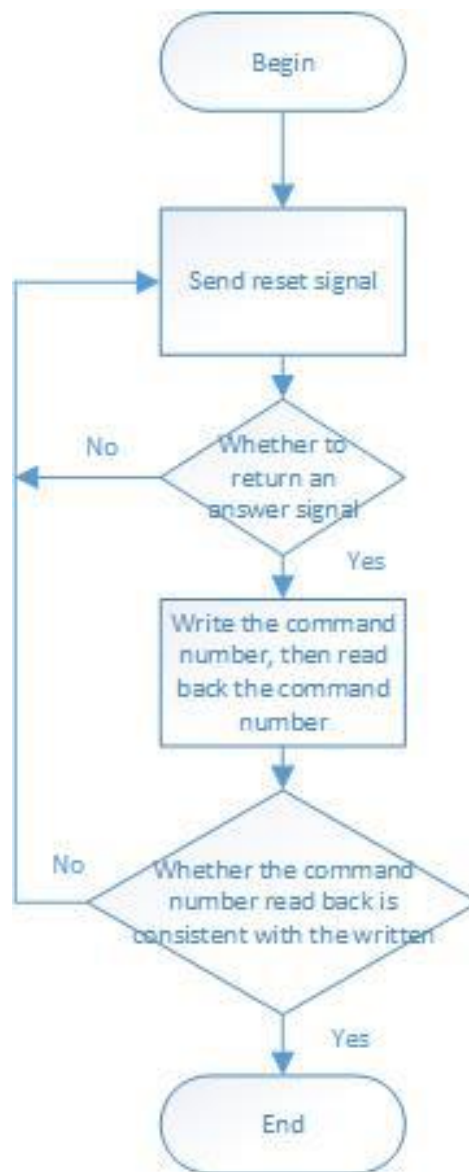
Begin

Send reset signal

No

Whether to return an answer signal

Yes

Write the command number, then read back the command number

No

Whether the command number read back is consistent with the written

Yes

End